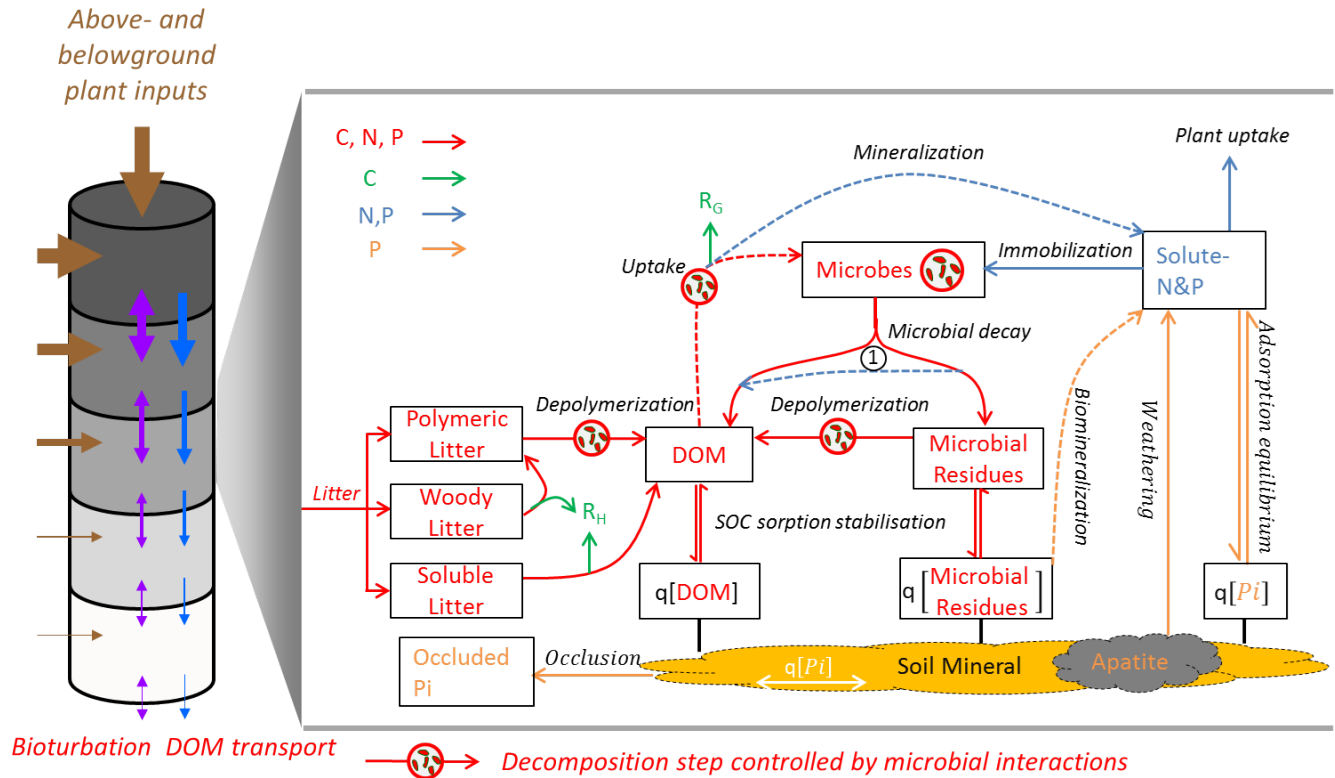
Above- and belowground plant inputs

C, N, P
C
N,P
P

Mineralization

Plant uptake

$R_G$

Uptake

Microbes

Immobilization

Solute-N&P

Microbial decay

1

Adsorption equilibrium

Biomineralization

Weathering

Depolymerization

Depolymerization

Polymeric Litter

DOM

Microbial Residues

Litter

Woody Litter

$R_H$

SOC sorption stabilisation

Soluble Litter

q[DOM]

q$\left[\text{Microbial Residues}\right]$

q[$Pi$]

Occluded Pi

Occlusion

q[$Pi$]

Soil Mineral

Apatite

Bioturbation DOM transport

Decomposition step controlled by microbial interactions